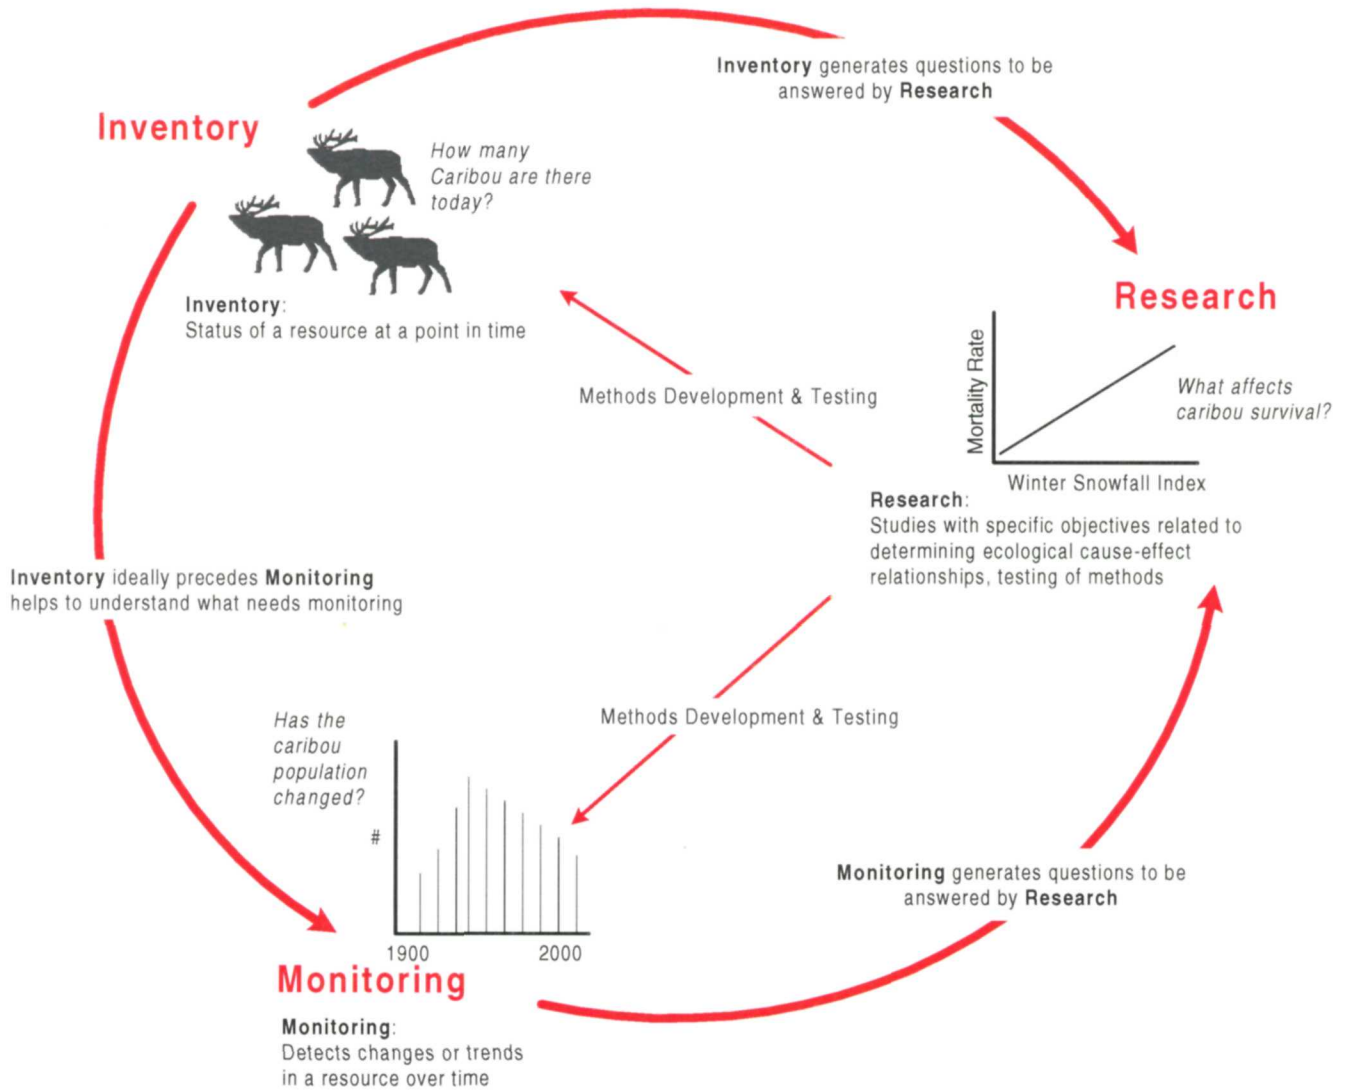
Inventory generates questions to be answered by Research

Inventory

How many Caribou are there today?

Inventory: Status of a resource at a point in time

Research

Mortality Rate

What affects caribou survival?

Winter Snowfall Index

Methods Development & Testing

Research: Studies with specific objectives related to determining ecological cause-effect relationships, testing of methods

Inventory ideally precedes Monitoring helps to understand what needs monitoring

Has the caribou population changed?

Methods Development & Testing

#

1900

2000

Monitoring generates questions to be answered by Research

Monitoring

Monitoring: Detects changes or trends in a resource over time